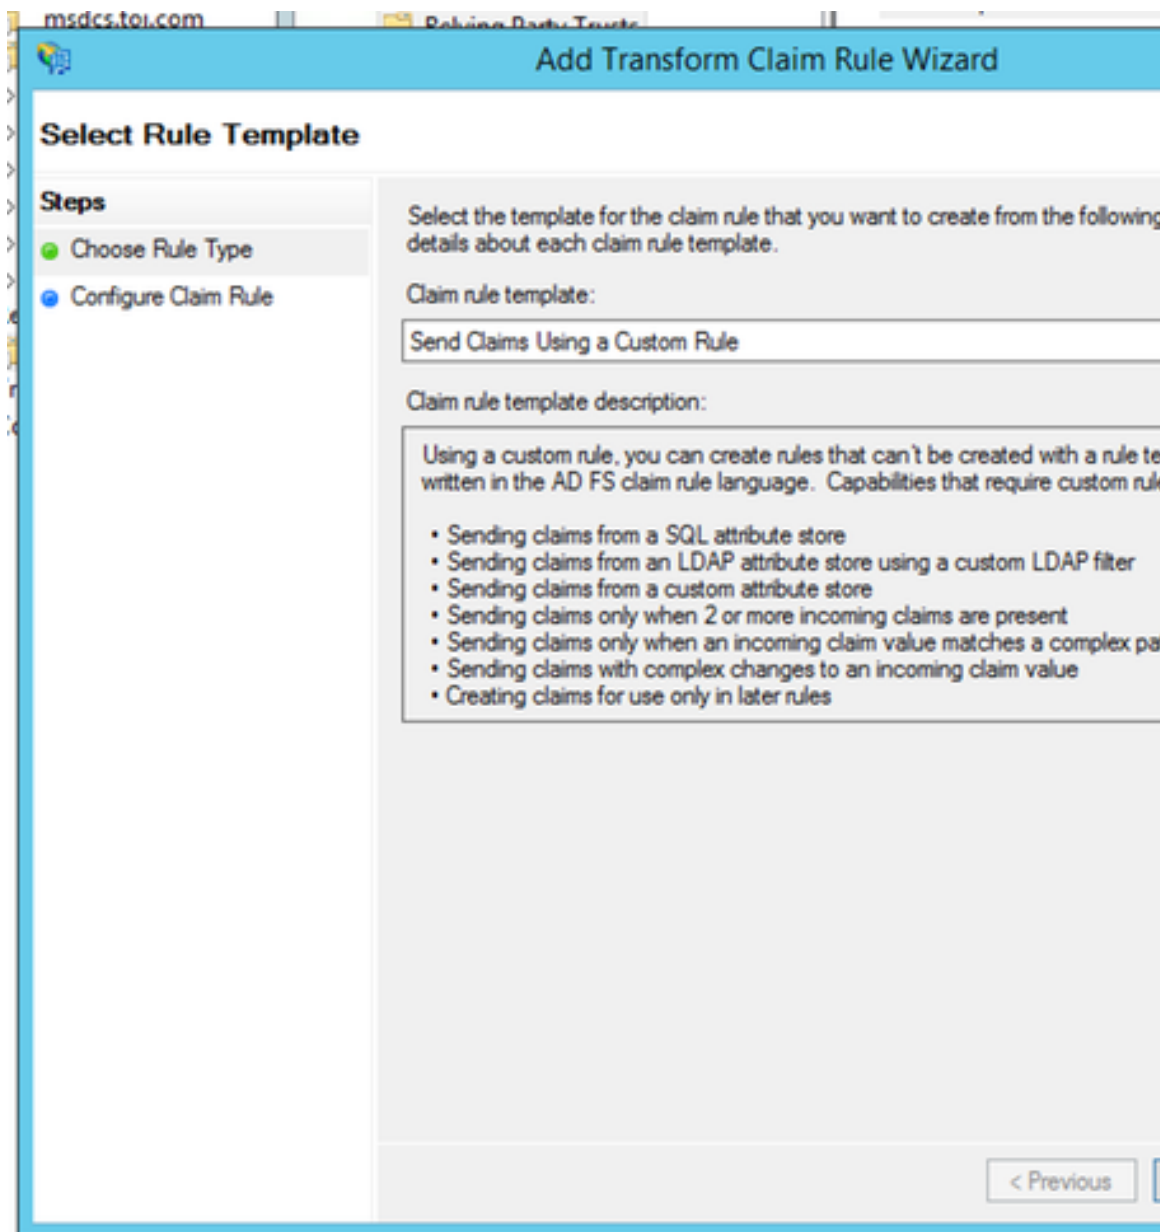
msdcs.toi.com

Relying Party Trusts

Add Transform Claim Rule Wizard

Select Rule Template

Steps

Choose Rule Type

Configure Claim Rule

Select the template for the claim rule that you want to create from the following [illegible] details about each claim rule template.

Claim rule template:

Send Claims Using a Custom Rule

Claim rule template description:

Using a custom rule, you can create rules that can't be created with a rule te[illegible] written in the AD FS claim rule language. Capabilities that require custom rul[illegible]

• Sending claims from a SQL attribute store
• Sending claims from an LDAP attribute store using a custom LDAP filter
• Sending claims from a custom attribute store
• Sending claims only when 2 or more incoming claims are present
• Sending claims only when an incoming claim value matches a complex pa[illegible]
• Sending claims with complex changes to an incoming claim value
• Creating claims for use only in later rules

< Previous